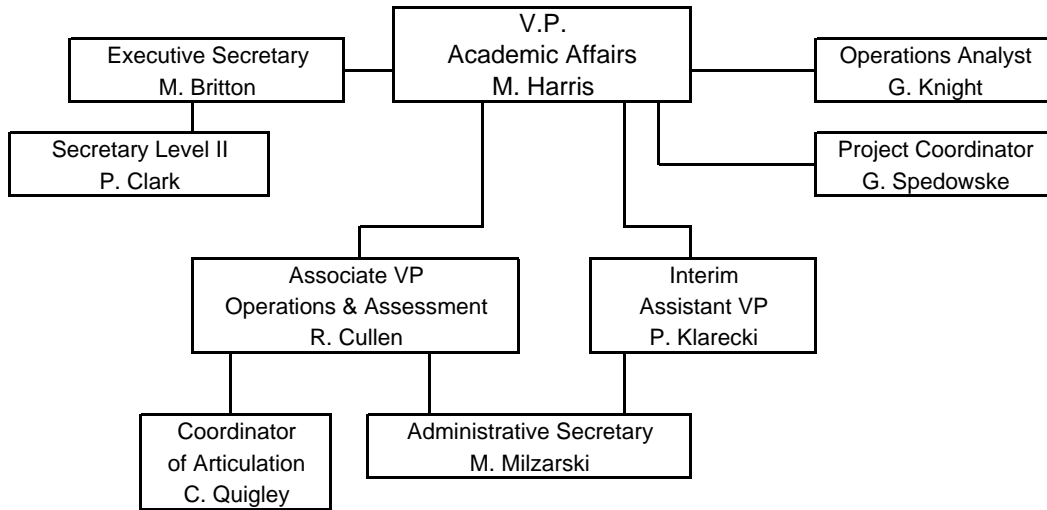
V.P.
Academic Affairs
M. Harris

Executive Secretary
M. Britton

Operations Analyst
G. Knight

Secretary Level II
P. Clark

Project Coordinator
G. Spedowske

Associate VP
Operations & Assessment
R. Cullen

Interim
Assistant VP
P. Klarecki

Coordinator
of Articulation
C. Quigley

Administrative Secretary
M. Milzarski